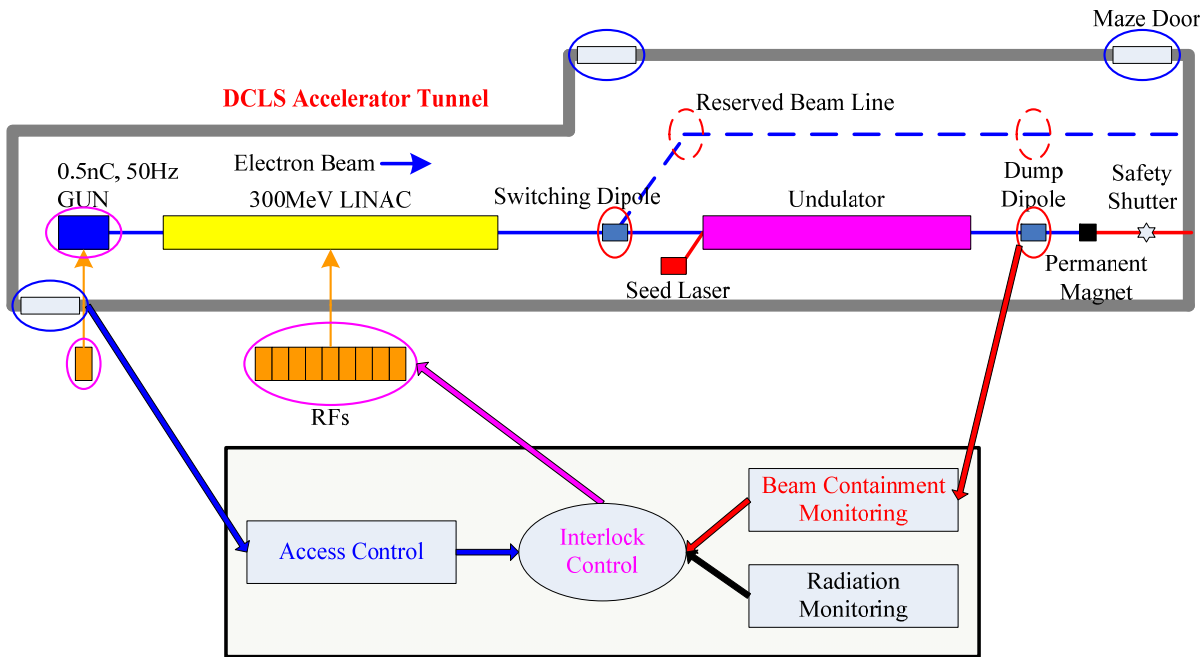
Maze Door

DCLS Accelerator Tunnel

Reserved Beam Line

Electron Beam

0.5nC, 50Hz GUN

300MeV LINAC

Switching Dipole

Undulator

Dump Dipole

Safety Shutter

Seed Laser

Permanent Magnet

RFs

Beam Containment Monitoring

Access Control

Interlock Control

Radiation Monitoring